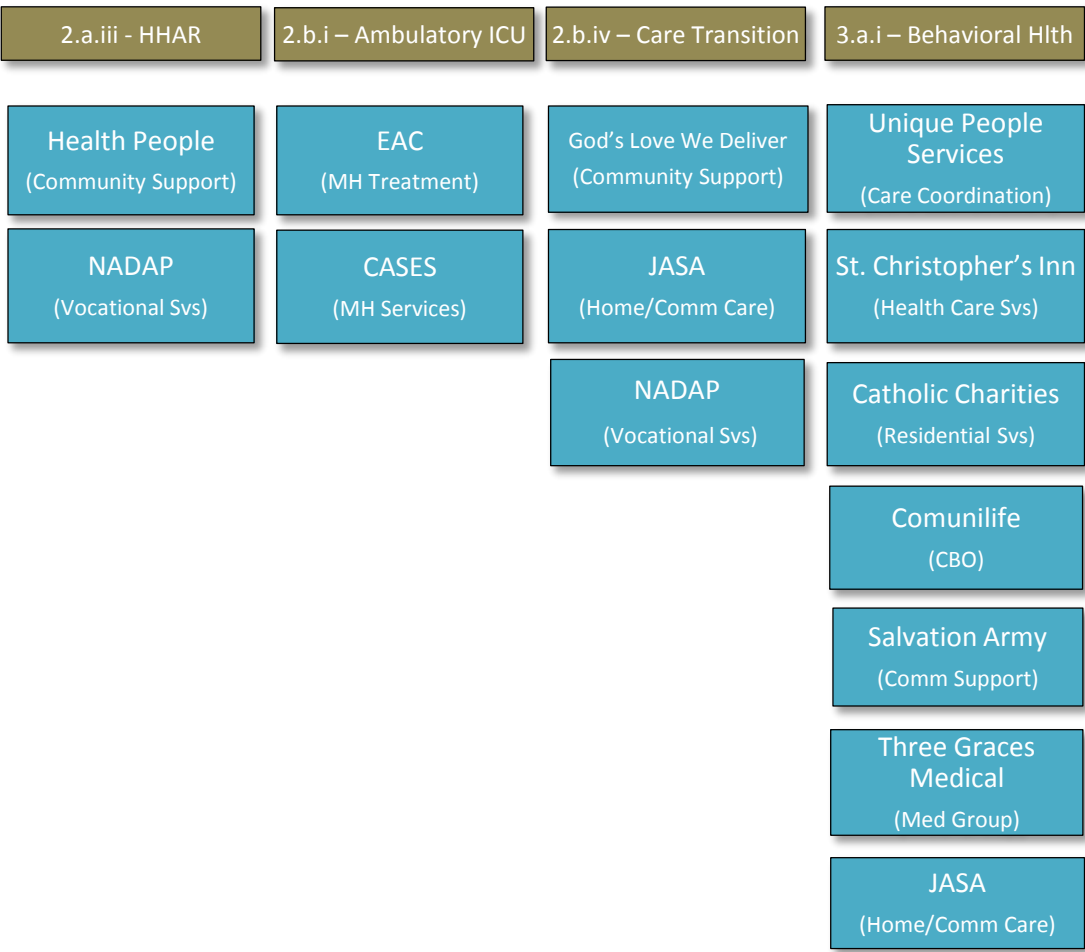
2.a.iii - HHAR

Health People
(Community Support)

NADAP
(Vocational Svs)

2.b.i – Ambulatory ICU

EAC
(MH Treatment)

CASES
(MH Services)

2.b.iv – Care Transition

God's Love We Deliver
(Community Support)

JASA
(Home/Comm Care)

NADAP
(Vocational Svs)

3.a.i – Behavioral Hlth

Unique People Services
(Care Coordination)

St. Christopher's Inn
(Health Care Svs)

Catholic Charities
(Residential Svs)

Comunilife
(CBO)

Salvation Army
(Comm Support)

Three Graces Medical
(Med Group)

JASA
(Home/Comm Care)